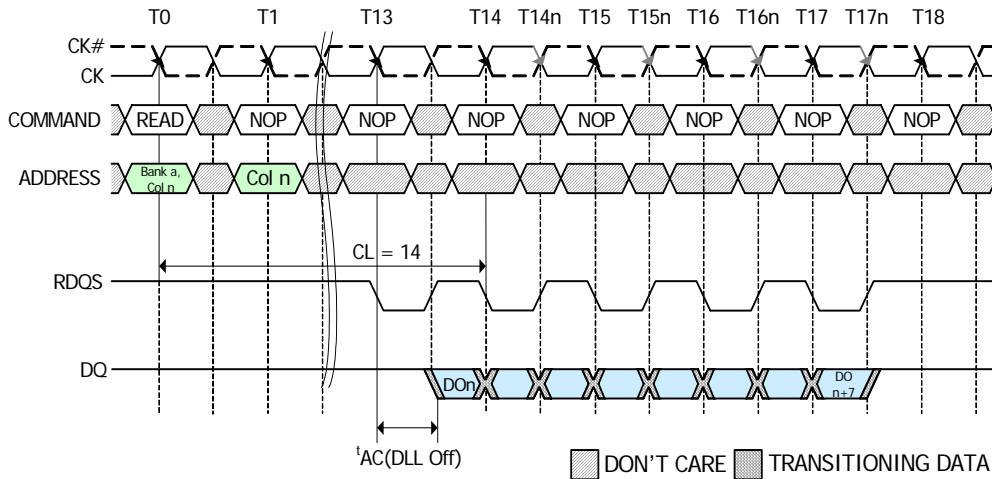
T0 T1 T13 T14 T14n T15 T15n T16 T16n T17 T17n T18

CK#
CK

COMMAND READ NOP NOP NOP NOP NOP NOP NOP

ADDRESS Bank a, Col n Col n

CL = 14

RDQS

DQ DOn DO n+7

$^{t}$AC(DLL Off)

DON'T CARE TRANSITIONING DATA